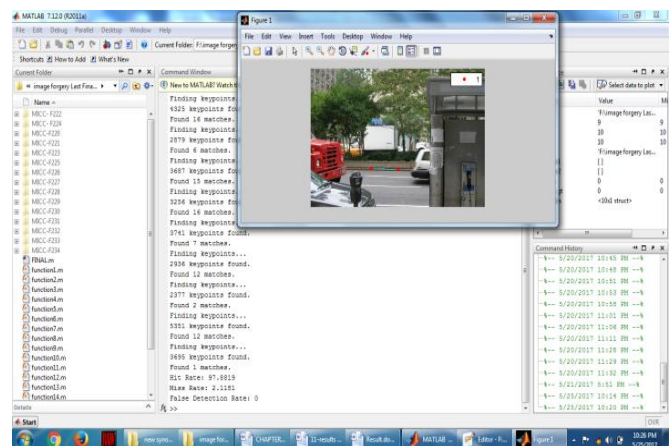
MATLAB 7.12.0 (R2011a)
File Edit Debug Parallel Desktop Window Help
Current Folder: F:\image forgery
Shortcuts How to Add What's New
Current Folder
« image forgery Last Fina...
Name
MICC-F222
MICC-F224
MICC-F220
MICC-F221
MICC-F223
MICC-F225
MICC-F226
MICC-F227
MICC-F228
MICC-F229
MICC-F230
MICC-F231
MICC-F232
MICC-F233
MICC-F234
FINAL.m
function1.m
function2.m
function3.m
function4.m
function5.m
function6.m
function7.m
function8.m
function9.m
function10.m
function11.m
function12.m
function13.m
function14.m
Details

Command Window
New to MATLAB? Watch th
Finding keypoints...
4325 keypoints fo
Found 16 matches.
Finding keypoints
2879 keypoints fo
Found 4 matches.
Finding keypoints
3687 keypoints fo
Found 15 matches.
Finding keypoints
3256 keypoints fo
Found 16 matches.
Finding keypoints
3741 keypoints found.
Found 7 matches.
Finding keypoints...
2936 keypoints found.
Found 12 matches.
Finding keypoints...
2377 keypoints found.
Found 2 matches.
Finding keypoints...
5351 keypoints found.
Found 12 matches.
Finding keypoints...
3695 keypoints found.
Found 1 matches.
Hit Rate: 97.8819
Miss Rate: 2.1181
False Detection Rate: 0
fx >>

Figure 1
File Edit View Insert Tools Desktop Window Help
1

Select data to plot
Value
'F:\image forgery Las...
9 9
10 10
10 10
'F:\image forgery Las...
[]
[]
0 0
0 0
<10x1 struct>

Command History
%-- 5/20/2017 10:45 PM --%
%-- 5/20/2017 10:48 PM --%
%-- 5/20/2017 10:51 PM --%
%-- 5/20/2017 10:53 PM --%
%-- 5/20/2017 10:58 PM --%
%-- 5/20/2017 11:01 PM --%
%-- 5/20/2017 11:06 PM --%
%-- 5/20/2017 11:11 PM --%
%-- 5/20/2017 11:20 PM --%
%-- 5/20/2017 11:29 PM --%
%-- 5/20/2017 11:32 PM --%
%-- 5/21/2017 8:51 PM --%
%-- 5/25/2017 10:14 PM --%
%-- 5/25/2017 10:20 PM --%

Start
OVR
new sym... image for... CHAPTER... 11-results ... Result.do... MATLAB ... Editor - F... Figure1
10:26 PM
5/25/2017